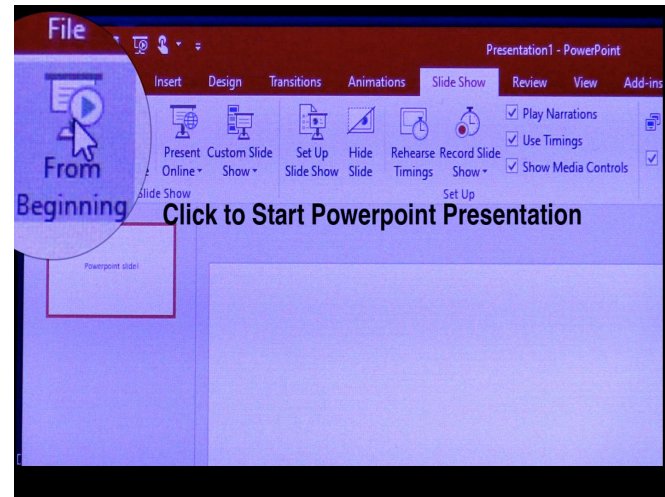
File

Presentation1 - PowerPoint

Insert Design Transitions Animations Slide Show Review View Add-ins

From Beginning

Present Online ▾ Custom Slide Show ▾

Slide Show

Set Up Slide Show Hide Slide Rehearse Timings Record Slide Show ▾

Play Narrations
Use Timings
Show Media Controls

Set Up

Click to Start Powerpoint Presentation

Powerpoint slide!